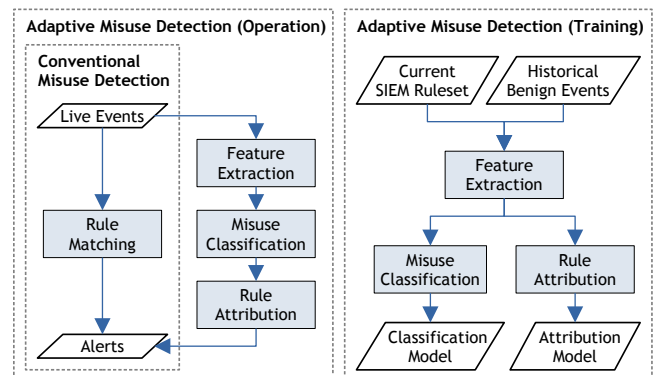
Adaptive Misuse Detection (Operation)

Conventional Misuse Detection

Live Events

Rule Matching

Alerts

Feature Extraction

Misuse Classification

Rule Attribution

Adaptive Misuse Detection (Training)

Current SIEM Ruleset

Historical Benign Events

Feature Extraction

Misuse Classification

Rule Attribution

Classification Model

Attribution Model